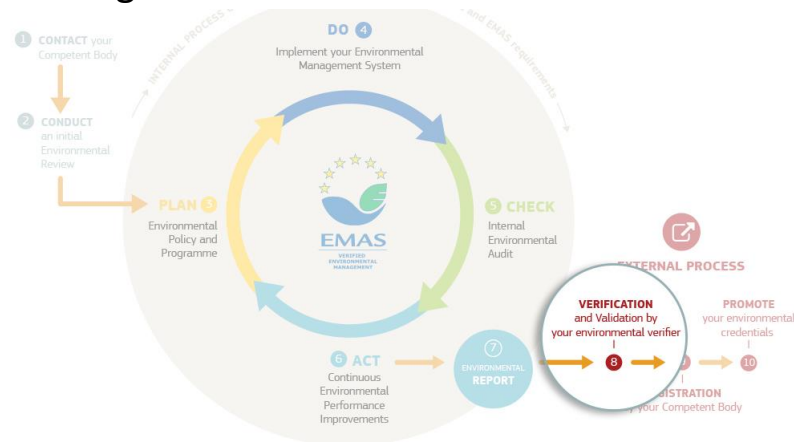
1 CONTACT your Competent Body

2 CONDUCT an initial Environmental Review

INTERNAL PROCESS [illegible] and EMAS requirements

DO 4
Implement your Environmental Management System

PLAN 3
Environmental Policy and Programme

5 CHECK
Internal Environmental Audit

EMAS
VERIFIED ENVIRONMENTAL MANAGEMENT

6 ACT
Continuous Environmental Performance Improvements

7
ENVIRONMENTAL REPORT

EXTERNAL PROCESS

VERIFICATION
and Validation by your environmental verifier
8

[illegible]

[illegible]ISTRATION
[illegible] your Competent Body

PROMOTE
your environmental credentials
10